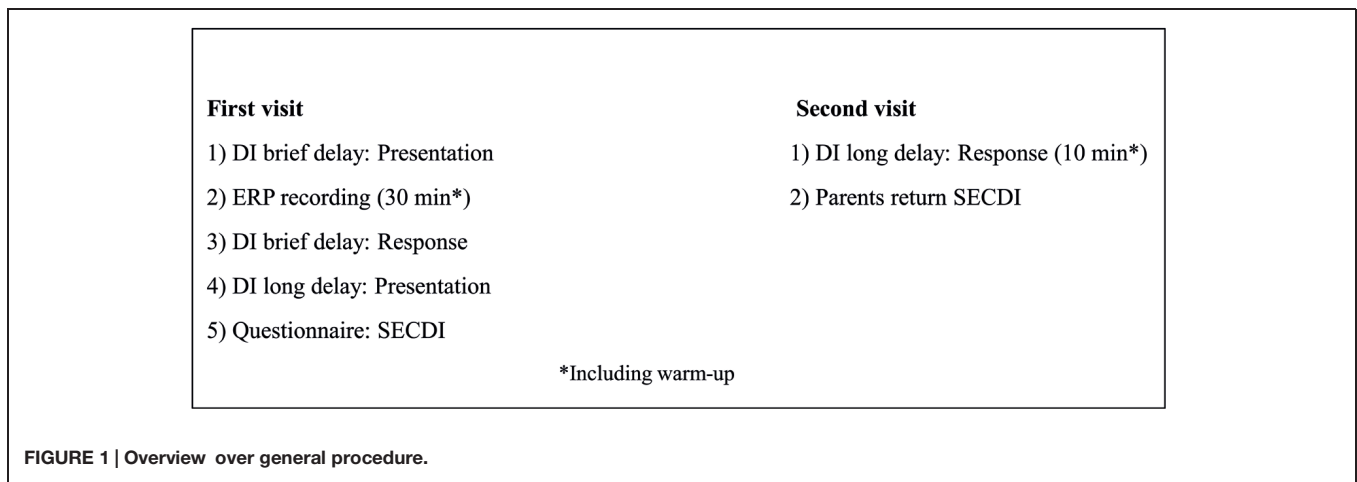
**First visit**

1) DI brief delay: Presentation

2) ERP recording (30 min*)

3) DI brief delay: Response

4) DI long delay: Presentation

5) Questionnaire: SECDI

**Second visit**

1) DI long delay: Response (10 min*)

2) Parents return SECDI

*Including warm-up

**FIGURE 1 | Overview over general procedure.**